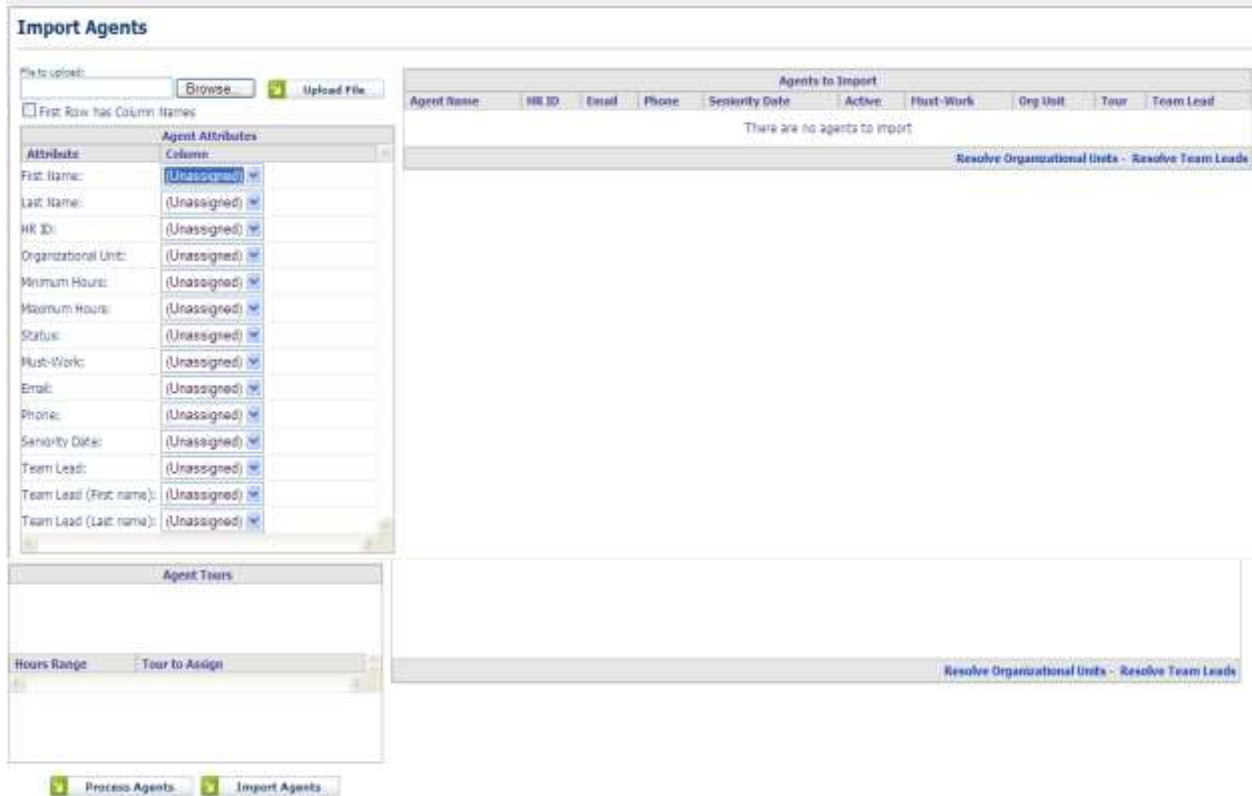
Import Agents

File to upload:
Browse...
Upload File
First Row has Column Names

Agent Attributes

| Attribute | Column |
|---|---|
| First Name: | (Unassigned) |
| Last Name: | (Unassigned) |
| HR ID: | (Unassigned) |
| Organizational Unit: | (Unassigned) |
| Minimum Hours: | (Unassigned) |
| Maximum Hours: | (Unassigned) |
| Status: | (Unassigned) |
| Must-Work: | (Unassigned) |
| Email: | (Unassigned) |
| Phone: | (Unassigned) |
| Seniority Date: | (Unassigned) |
| Team Lead: | (Unassigned) |
| Team Lead (First name): | (Unassigned) |
| Team Lead (Last name): | (Unassigned) |

Agents to Import

| Agent Name | HR ID | Email | Phone | Seniority Date | Active | Must-Work | Org Unit | Tour | Team Lead |
|---|---|---|---|---|---|---|---|---|---|

There are no agents to import

Resolve Organizational Units - Resolve Team Leads

Agent Tours

| Hours Range | Tour to Assign |
|---|---|

Resolve Organizational Units - Resolve Team Leads

Process Agents
Import Agents